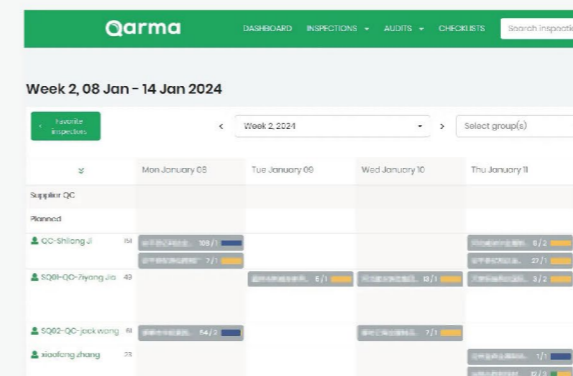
Qarma

DASHBOARD INSPECTIONS AUDITS CHECKLISTS Search inspecti

Week 2, 08 Jan - 14 Jan 2024

Favorite inspections

< Week 2, 2024 >

Select group(s)

| | Mon January 08 | Tue January 09 | Wed January 10 | Thu January 11 |
|---|---|---|---|---|
| Supplier QC | | | | |
| Planned | | | | |
| QC-Shilong Ji 64 | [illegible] 109 / 1<br>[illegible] 7 / 1 | | | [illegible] 6 / 2<br>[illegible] 27 / 1 |
| SQ01-QC-Jiyong Jia 43 | | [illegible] 6 / 1 | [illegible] 13 / 1 | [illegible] 3 / 2 |
| SQ02-QC-jack wong 69 | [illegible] 54 / 3 | | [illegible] 7 / 1 | |
| xiaofang zhang 75 | | | | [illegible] 1 / 1<br>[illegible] |